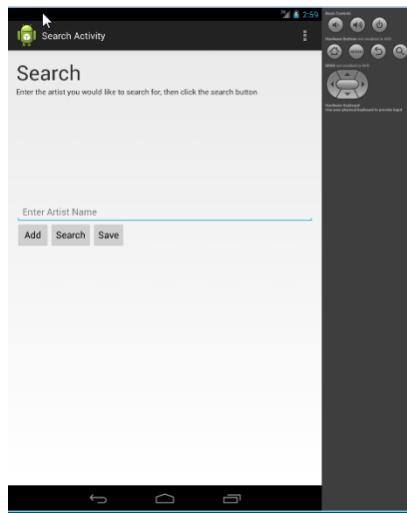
2:59

Search Activity

Search

Enter the artist you would like to search for, then click the search button

Enter Artist Name

Add

Search

Save

Basic Controls

Hardware Buttons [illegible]

DPAD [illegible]

Hardware Keyboard

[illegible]